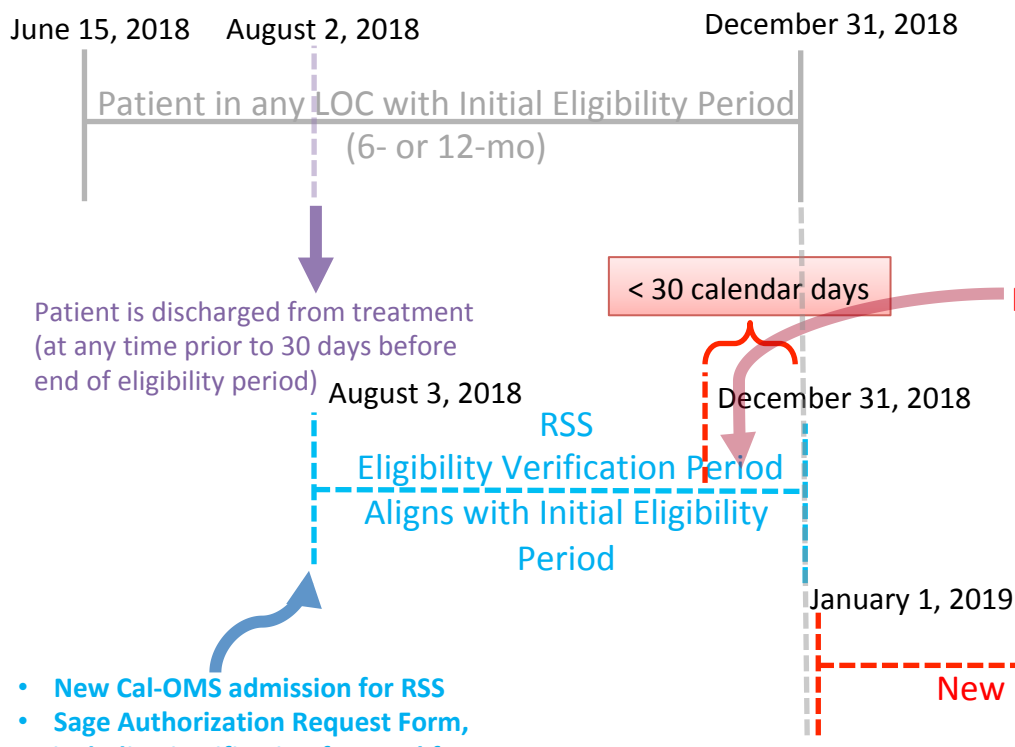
June 15, 2018

August 2, 2018

December 31, 2018

Patient in any LOC with Initial Eligibility Period (6- or 12-mo)

< 30 calendar days

Patient is discharged from treatment (at any time prior to 30 days before end of eligibility period)

August 3, 2018

December 31, 2018

RSS Eligibility Verification Period Aligns with Initial Eligibility Period

January 1, 2019

New

- New Cal-OMS admission for RSS
- Sage Authorization Request Form, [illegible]